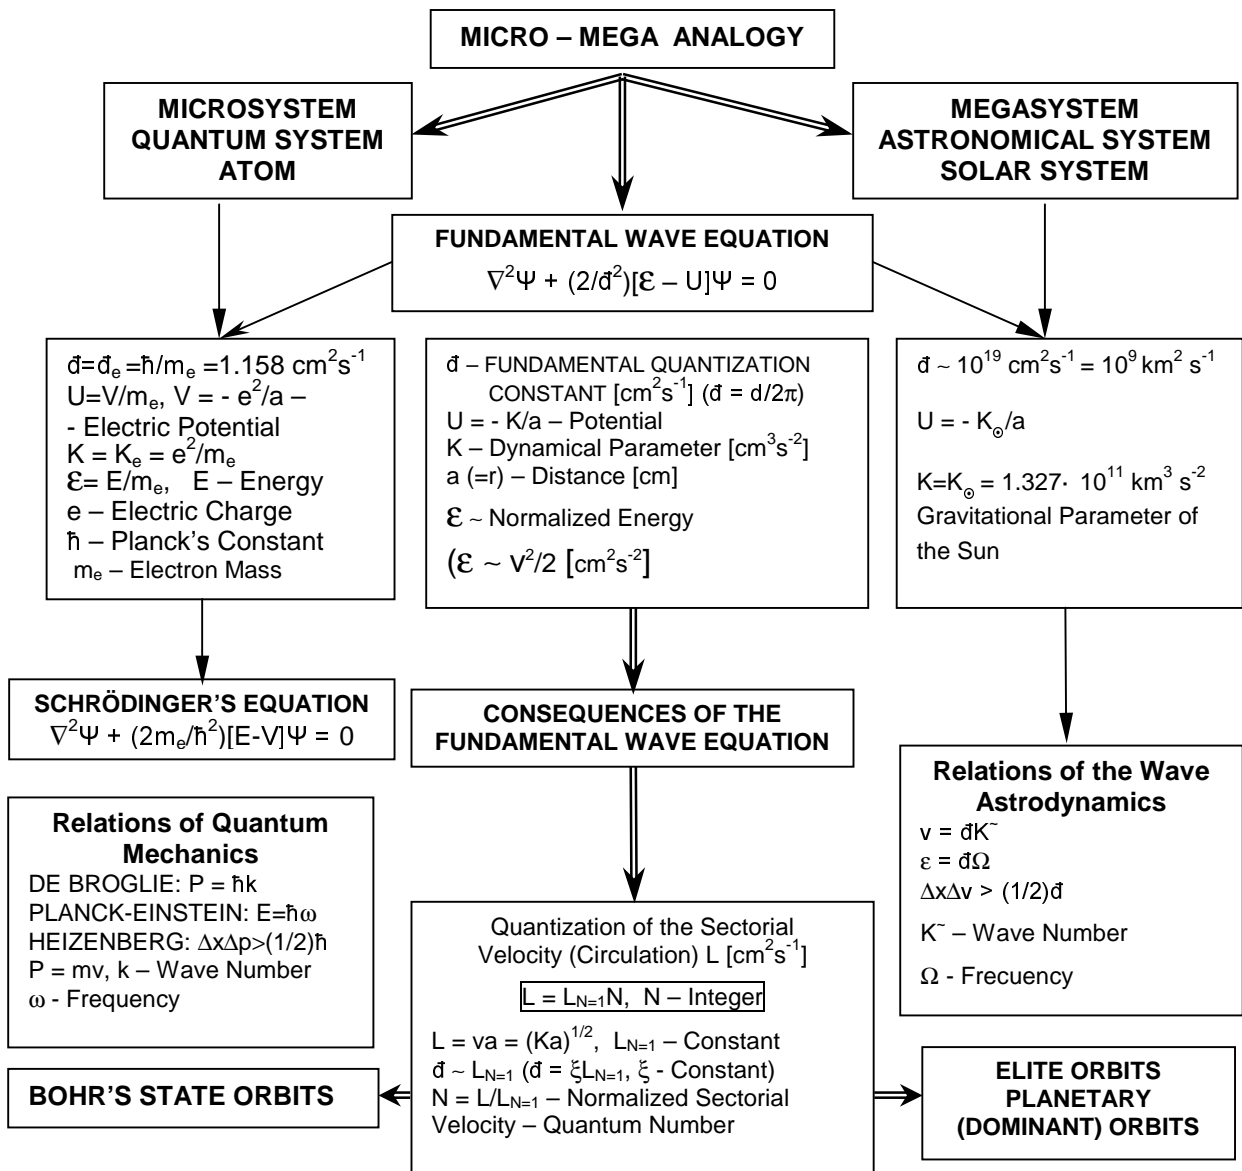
MICRO – MEGA ANALOGY

MICROSYSTEM
QUANTUM SYSTEM
ATOM

MEGASYSTEM
ASTRONOMICAL SYSTEM
SOLAR SYSTEM

FUNDAMENTAL WAVE EQUATION
$\nabla^2\Psi + (2/đ^2)[\mathcal{E} – U]\Psi = 0$

$đ=đ_e=\hbar/m_e=1.158$ $cm^2s^{-1}$
$U=V/m_e$, $V = - e^2/a$ –
- Electric Potential
$K = K_e = e^2/m_e$
$\mathcal{E}= E/m_e$, E – Energy
e – Electric Charge
ħ – Planck's Constant
$m_e$ – Electron Mass

đ – FUNDAMENTAL QUANTIZATION CONSTANT $[cm^2s^{-1}]$ ($đ = d/2\pi$)
U = - K/a – Potential
K – Dynamical Parameter $[cm^3s^{-2}]$
a (=r) – Distance [cm]
$\mathcal{E}$ ~ Normalized Energy
($\mathcal{E}$ ~ $v^2/2$ $[cm^2s^{-2}]$

$đ \sim 10^{19}$ $cm^2s^{-1} = 10^9$ $km^2$ $s^{-1}$
$U = - K_\odot/a$
$K=K_\odot = 1.327\cdot 10^{11}$ $km^3$ $s^{-2}$
Gravitational Parameter of the Sun

SCHRÖDINGER'S EQUATION
$\nabla^2\Psi + (2m_e/\hbar^2)[E-V]\Psi = 0$

CONSEQUENCES OF THE FUNDAMENTAL WAVE EQUATION

Relations of the Wave Astrodynamics
$v = đK^{\sim}$
$\varepsilon = đ\Omega$
$\Delta x\Delta v > (1/2)đ$
$K^{\sim}$ – Wave Number
Ω - Frecuency

Relations of Quantum Mechanics
DE BROGLIE: P = ħk
PLANCK-EINSTEIN: E=ħω
HEIZENBERG: ΔxΔp>(1/2)ħ
P = mv, k – Wave Number
ω - Frequency

Quantization of the Sectorial Velocity (Circulation) L $[cm^2s^{-1}]$
$L = L_{N=1}N$, N – Integer
$L = va = (Ka)^{1/2}$, $L_{N=1}$ – Constant
$đ \sim L_{N=1}$ ($đ = \xi L_{N=1}$, ξ - Constant)
$N = L/L_{N=1}$ – Normalized Sectorial Velocity – Quantum Number

BOHR'S STATE ORBITS

ELITE ORBITS
PLANETARY
(DOMINANT) ORBITS